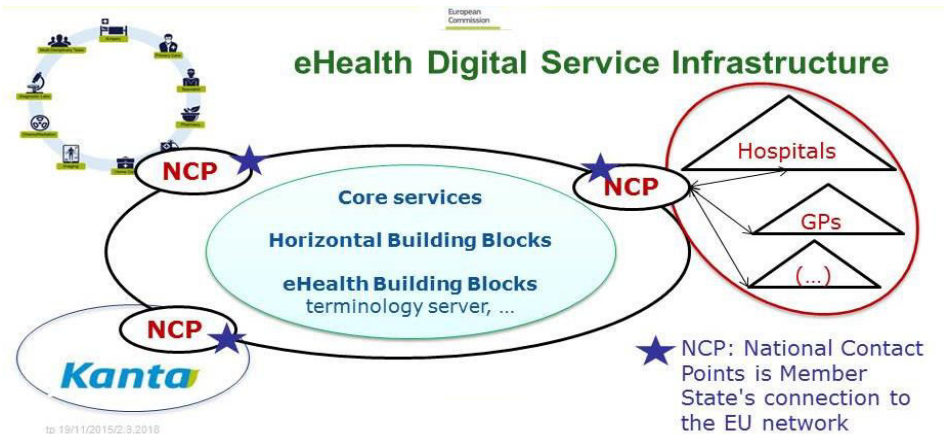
European Commission

eHealth Digital Service Infrastructure

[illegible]

NCP

NCP

Hospitals

GPs

(...)

Core services

Horizontal Building Blocks

eHealth Building Blocks
terminology server, ...

NCP

Kanta

NCP: National Contact Points is Member State's connection to the EU network

tp 19/11/2015/2.3.2018